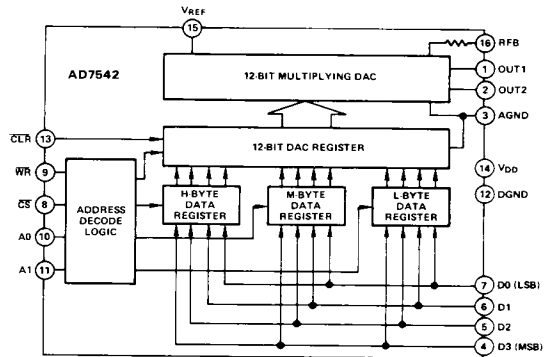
$V_{REF}$
15
AD7542
12-BIT MULTIPLYING DAC
16 RFB
1 OUT1
2 OUT2
3 AGND
$\overline{CLR}$ 13
12-BIT DAC REGISTER
$\overline{WR}$ 9
$\overline{CS}$ 8
A0 10
A1 11
ADDRESS DECODE LOGIC
H-BYTE DATA REGISTER
M-BYTE DATA REGISTER
L-BYTE DATA REGISTER
14 $V_{DD}$
12 DGND
7 D0 (LSB)
6 D1
5 D2
4 D3 (MSB)